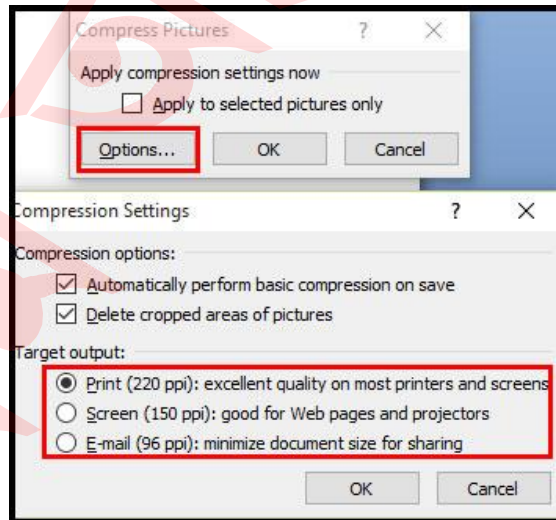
Compress Pictures ? ×

Apply compression settings now

Apply to selected pictures only

Options... OK Cancel

Compression Settings ? ×

Compression options:

Automatically perform basic compression on save

Delete cropped areas of pictures

Target output:

Print (220 ppi): excellent quality on most printers and screens

Screen (150 ppi): good for Web pages and projectors

E-mail (96 ppi): minimize document size for sharing

OK Cancel